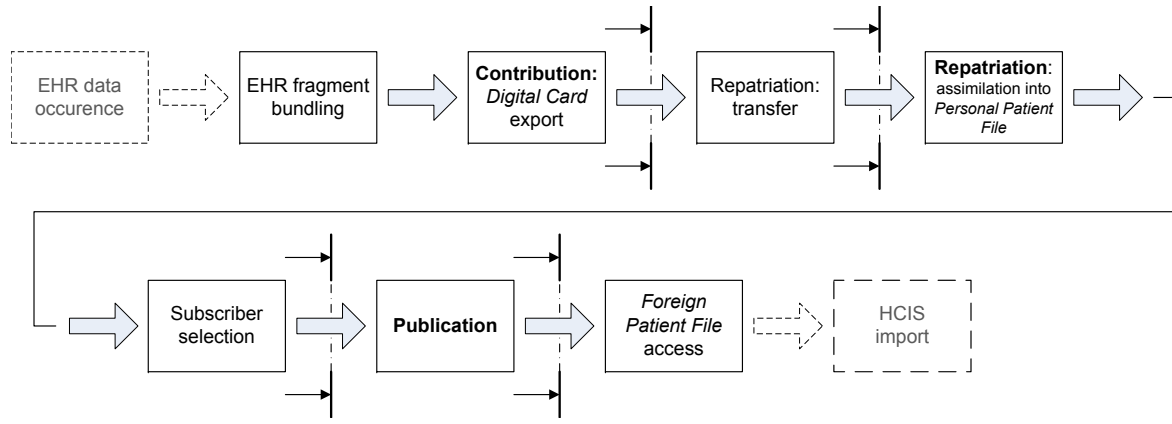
EHR data occurence

EHR fragment bundling

**Contribution:** *Digital Card* export

Repatriation: transfer

**Repatriation**: assimilation into *Personal Patient File*

Subscriber selection

**Publication**

*Foreign Patient File* access

HCIS import